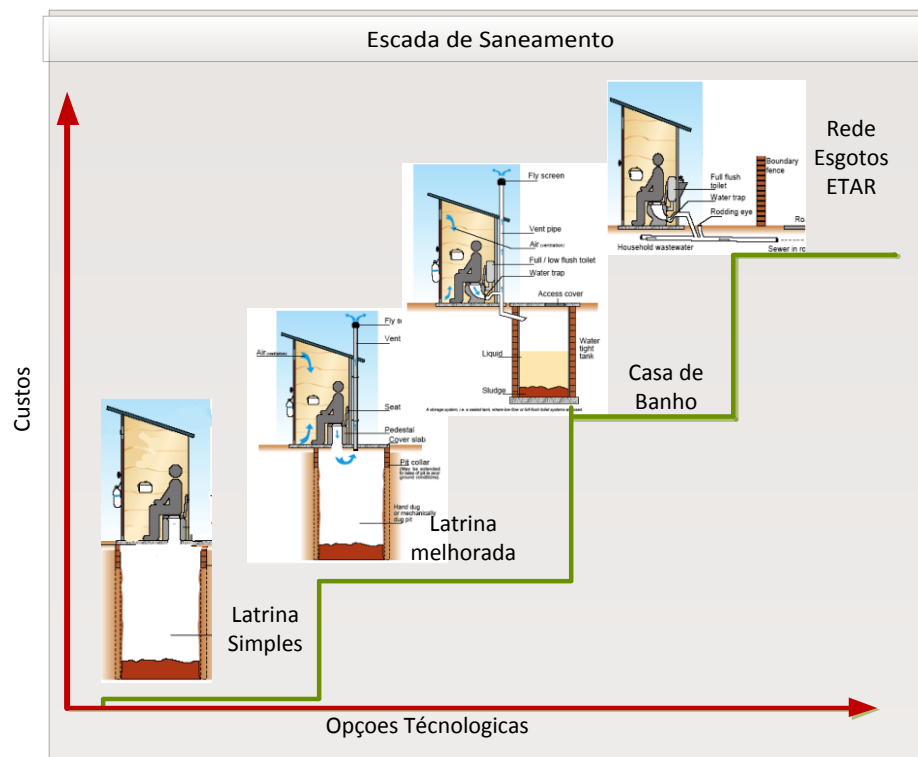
Escada de Saneamento

Custos

Latrina Simples

Fly sc
Air (ventilation)
Vent
Seat
Pedestal
Cover slab
Pit collar (May be extended to base of pit in poor ground conditions)
Hard dug or mechanically dug pit

Latrina melhorada

Fly screen
Vent pipe
Air (ventilation)
Full / low flush toilet
Water trap
Access cover
Liquid
Water tight tank
Sludge
A storage system, i.e. a sealed tank, where low-flow or full-flush toilet systems are used

Casa de Banho

Full flush toilet
Water trap
Rodding eye
Boundary fence
Ro
Household wastewater
Sewer in ro

Rede Esgotos ETAR

Opçoes Técnologicas